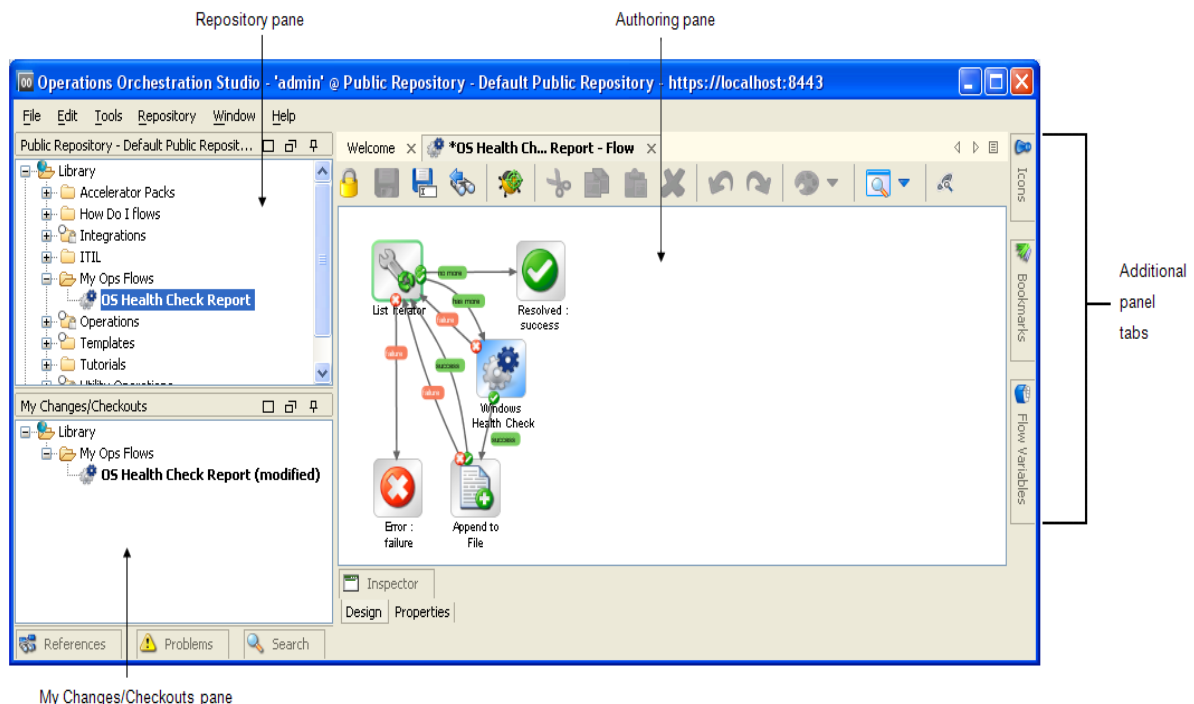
Repository pane

Authoring pane

Operations Orchestration Studio - 'admin' @ Public Repository - Default Public Repository - https://localhost:8443

File Edit Tools Repository Window Help

Public Repository - Default Public Reposit...

Library
Accelerator Packs
How Do I flows
Integrations
ITIL
My Ops Flows
OS Health Check Report
Operations
Templates
Tutorials
Utility Operations

My Changes/Checkouts

Library
My Ops Flows
OS Health Check Report (modified)

References Problems Search

Welcome *OS Health Ch... Report - Flow

List Iterator
no more
has more
failure
failure
success
failure
Resolved : success
Windows Health Check
success
Error : failure
Append to File

Inspector
Design Properties

Icons
Bookmarks
Flow Variables

Additional panel tabs

My Changes/Checkouts pane